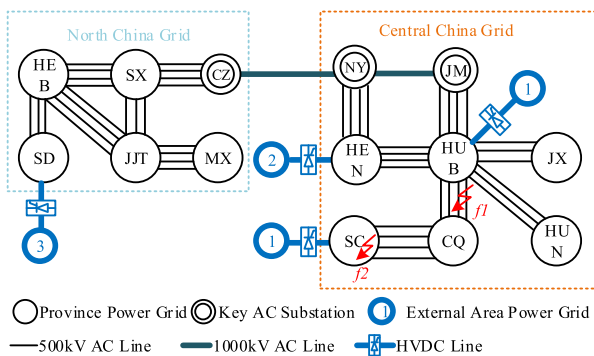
North China Grid

Central China Grid

HE B

SX

CZ

NY

JM

1

SD

JJT

MX

2

HE N

HU B

JX

3

1

SC

CQ

HU N

f1

f2

Province Power Grid

Key AC Substation

1 External Area Power Grid

500kV AC Line

1000kV AC Line

HVDC Line